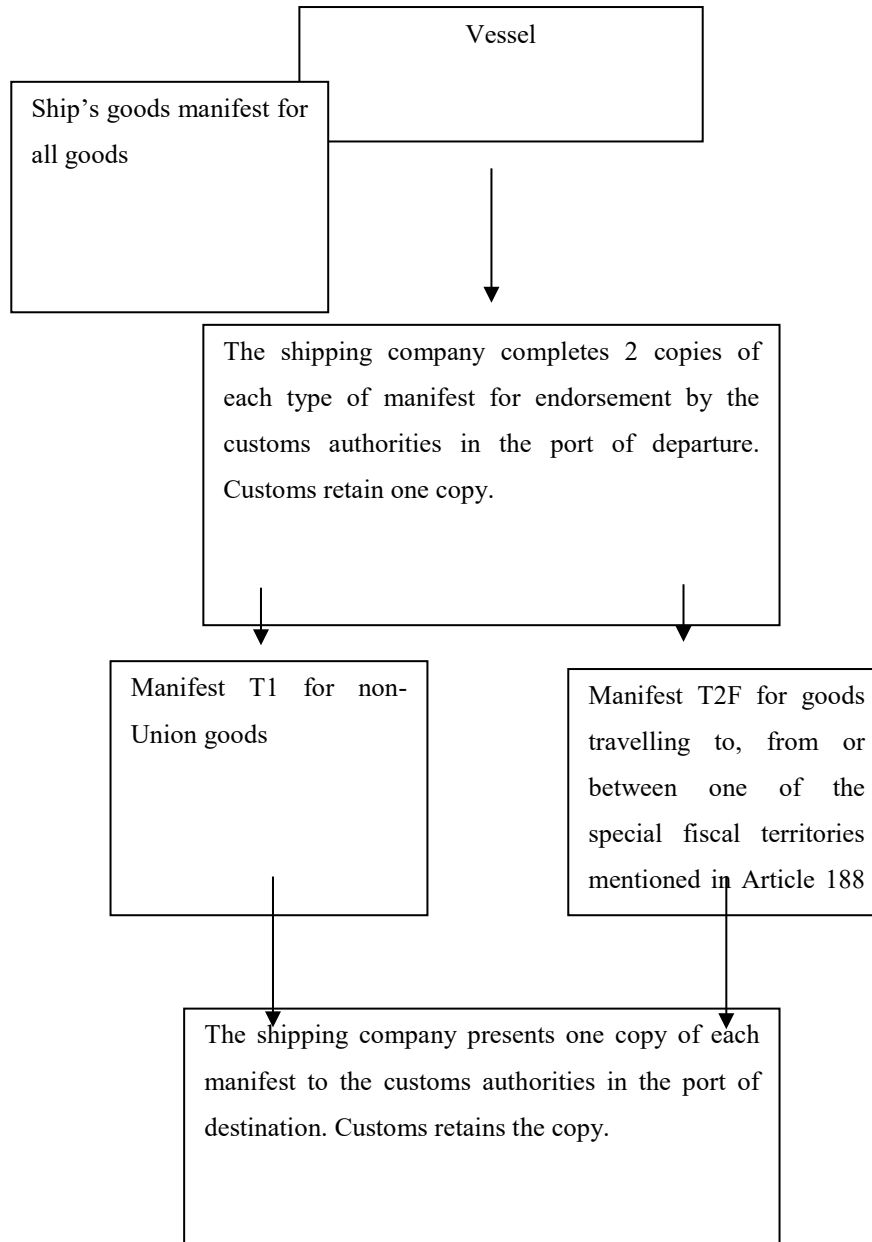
Vessel

Ship's goods manifest for all goods

The shipping company completes 2 copies of each type of manifest for endorsement by the customs authorities in the port of departure. Customs retain one copy.

Manifest T1 for non-Union goods

Manifest T2F for goods travelling to, from or between one of the special fiscal territories mentioned in Article 188

The shipping company presents one copy of each manifest to the customs authorities in the port of destination. Customs retains the copy.